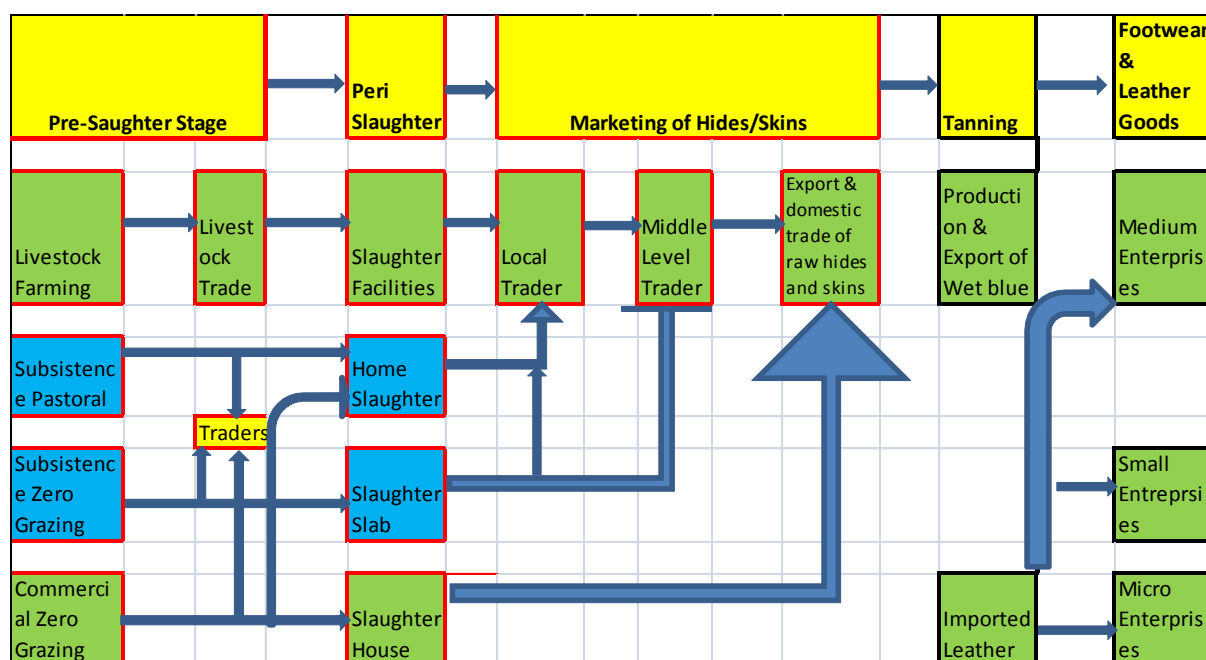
Pre-Saughter Stage

Peri Slaughter

Marketing of Hides/Skins

Tanning

Footwear & Leather Goods

Livestock Farming

Livest ock Trade

Slaughter Facilities

Local Trader

Middle Level Trader

Export & domestic trade of raw hides and skins

Producti on & Export of Wet blue

Medium Enterpris es

Subsistenc e Pastoral

Home Slaughter

Traders

Subsistenc e Zero Grazing

Slaughter Slab

Small Entreprsi es

Commerci al Zero Grazing

Slaughter House

Imported Leather

Micro Enterpris es